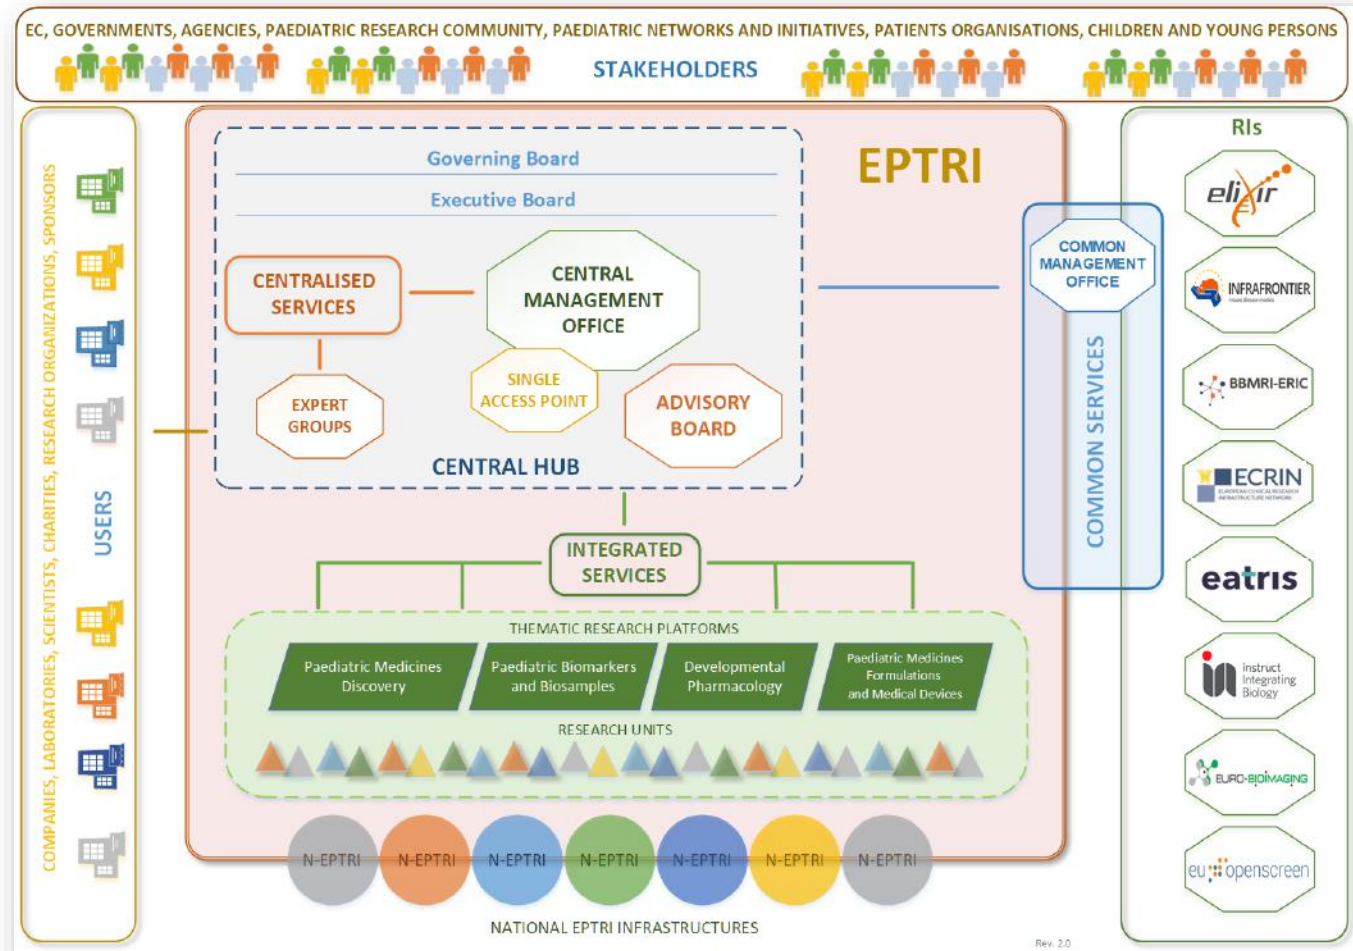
EC, GOVERNMENTS, AGENCIES, PAEDIATRIC RESEARCH COMMUNITY, PAEDIATRIC NETWORKS AND INITIATIVES, PATIENTS ORGANISATIONS, CHILDREN AND YOUNG PERSONS

STAKEHOLDERS

COMPANIES, LABORATORIES, SCIENTISTS, CHARITIES, RESEARCH ORGANIZATIONS, SPONSORS

USERS

EPTRI

Governing Board

Executive Board

CENTRALISED SERVICES

CENTRAL MANAGEMENT OFFICE

EXPERT GROUPS

SINGLE ACCESS POINT

ADVISORY BOARD

CENTRAL HUB

INTEGRATED SERVICES

THEMATIC RESEARCH PLATFORMS

Paediatric Medicines Discovery

Paediatric Biomarkers and Biosamples

Developmental Pharmacology

Paediatric Medicines Formulations and Medical Devices

RESEARCH UNITS

N-EPTRI N-EPTRI N-EPTRI N-EPTRI N-EPTRI N-EPTRI N-EPTRI

NATIONAL EPTRI INFRASTRUCTURES

COMMON MANAGEMENT OFFICE

COMMON SERVICES

RIs

elixir

INFRAFRONTIER

BBMRI-ERIC

ECRIN

eatris

instruct Integrating Biology

EURO-BIOIMAGING

eu openscreen

Rev. 2.0